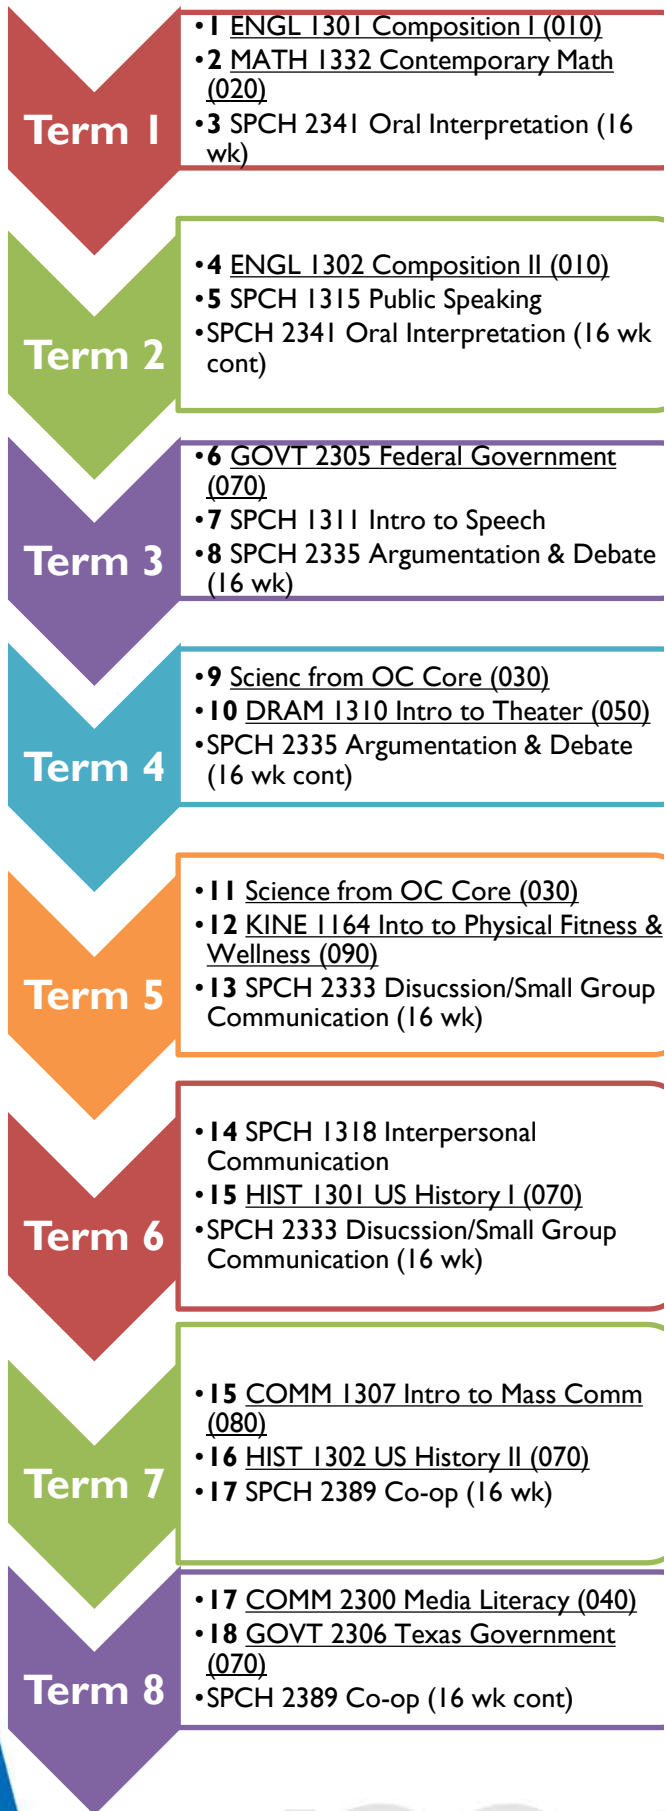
Term 1

• 1 ENGL 1301 Composition I (010)
• 2 MATH 1332 Contemporary Math (020)
• 3 SPCH 2341 Oral Interpretation (16 wk)

Term 2

• 4 ENGL 1302 Composition II (010)
• 5 SPCH 1315 Public Speaking
• SPCH 2341 Oral Interpretation (16 wk cont)

Term 3

• 6 GOVT 2305 Federal Government (070)
• 7 SPCH 1311 Intro to Speech
• 8 SPCH 2335 Argumentation & Debate (16 wk)

Term 4

• 9 Scienc from OC Core (030)
• 10 DRAM 1310 Intro to Theater (050)
• SPCH 2335 Argumentation & Debate (16 wk cont)

Term 5

• 11 Science from OC Core (030)
• 12 KINE 1164 Into to Physical Fitness & Wellness (090)
• 13 SPCH 2333 Disucssion/Small Group Communication (16 wk)

Term 6

• 14 SPCH 1318 Interpersonal Communication
• 15 HIST 1301 US History I (070)
• SPCH 2333 Disucssion/Small Group Communication (16 wk)

Term 7

• 15 COMM 1307 Intro to Mass Comm (080)
• 16 HIST 1302 US History II (070)
• 17 SPCH 2389 Co-op (16 wk)

Term 8

• 17 COMM 2300 Media Literacy (040)
• 18 GOVT 2306 Texas Government (070)
• SPCH 2389 Co-op (16 wk cont)